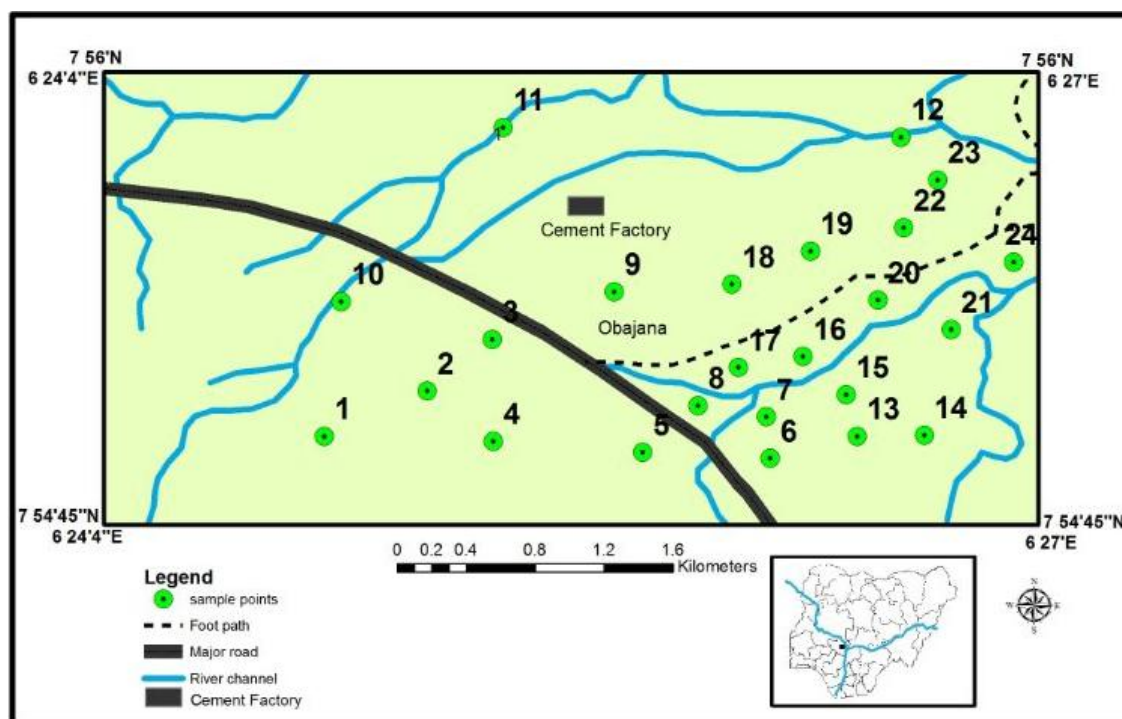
7 56'N
6 24'4"E

7 56'N
6 27'E

11
12
23
22
19
24
Cement Factory
18
9
20
21
10
3
Obajana
17
16
2
8
15
7
1
4
13
14
6
5

7 54'45"N
6 24'4"E

7 54'45"N
6 27'E

0 0.2 0.4 0.8 1.2 1.6 Kilometers

Legend
sample points
Foot path
Major road
River channel
Cement Factory

N
W E
S